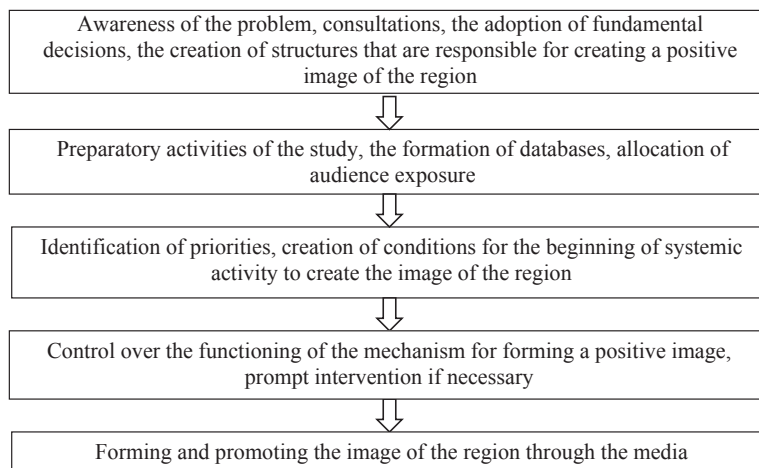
Awareness of the problem, consultations, the adoption of fundamental decisions, the creation of structures that are responsible for creating a positive image of the region

Preparatory activities of the study, the formation of databases, allocation of audience exposure

Identification of priorities, creation of conditions for the beginning of systemic activity to create the image of the region

Control over the functioning of the mechanism for forming a positive image, prompt intervention if necessary

Forming and promoting the image of the region through the media